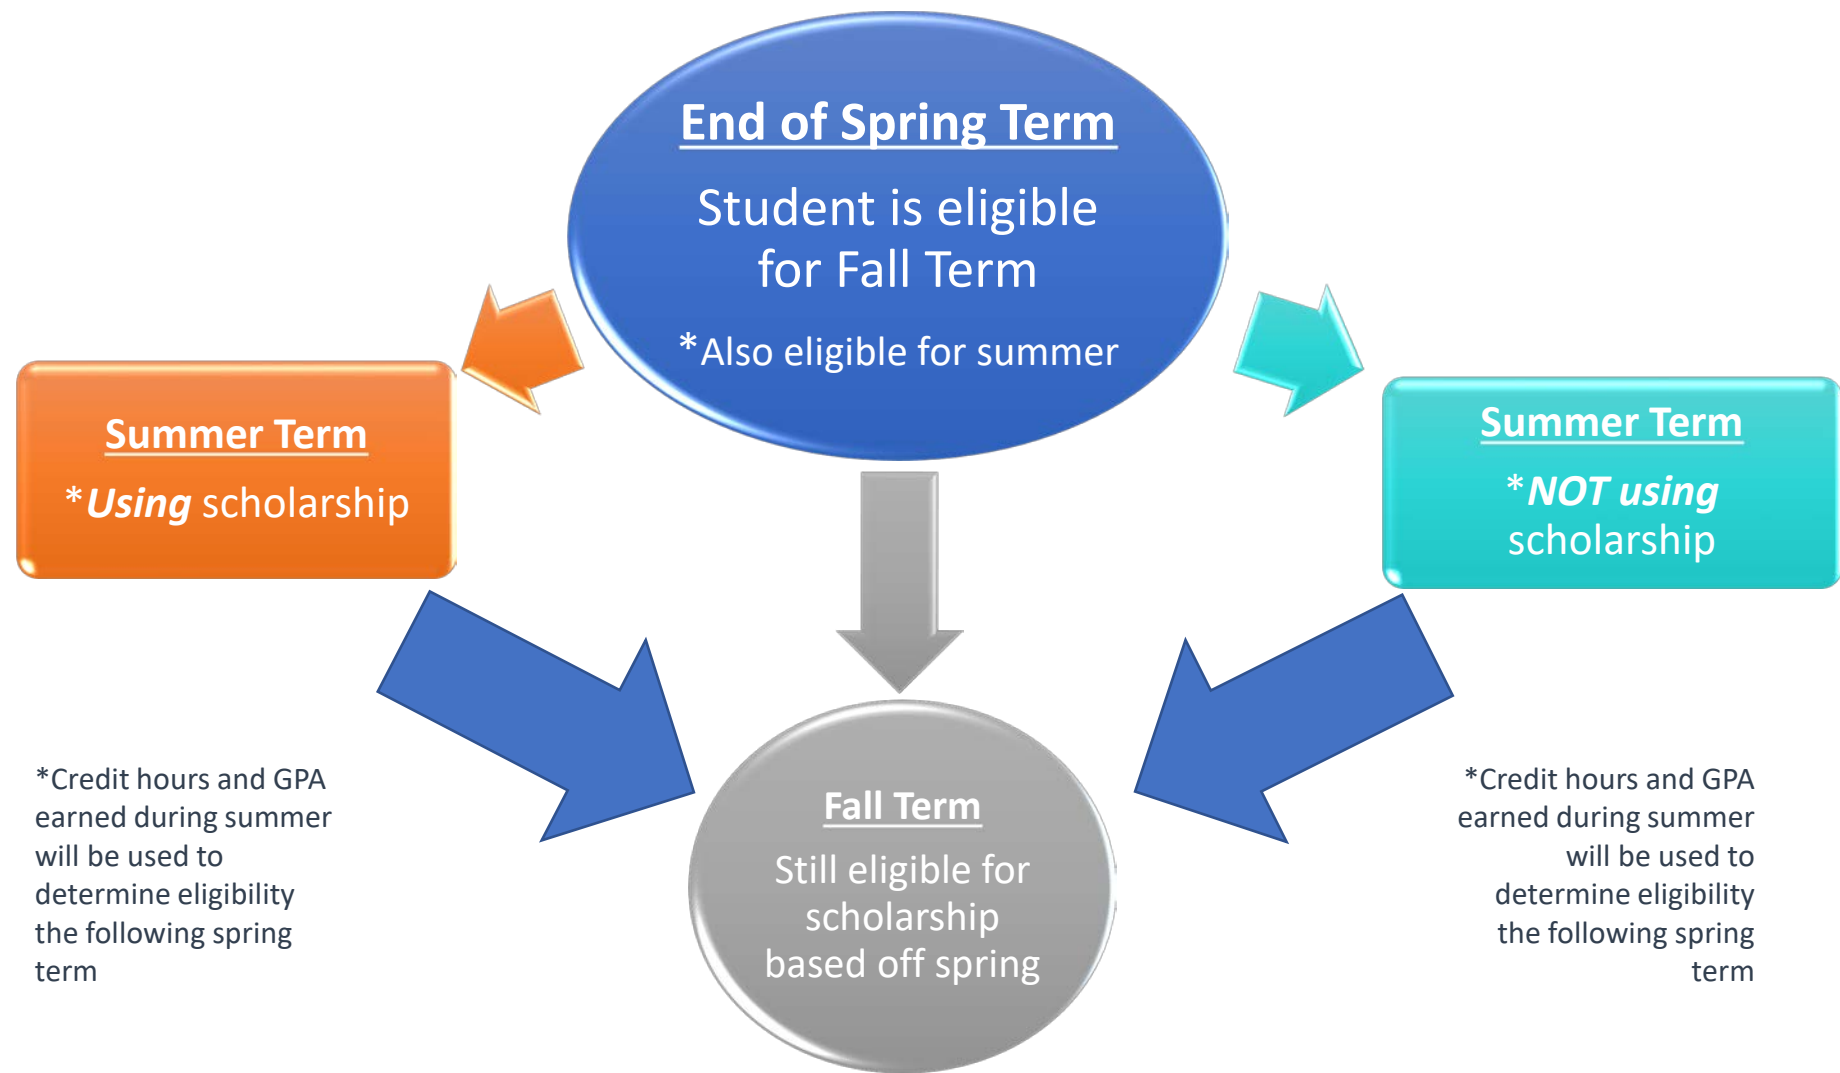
End of Spring Term

Student is eligible for Fall Term

*Also eligible for summer

Summer Term

*Using scholarship

Summer Term

*NOT using scholarship

*Credit hours and GPA earned during summer will be used to determine eligibility the following spring term

Fall Term

Still eligible for scholarship based off spring

*Credit hours and GPA earned during summer will be used to determine eligibility the following spring term